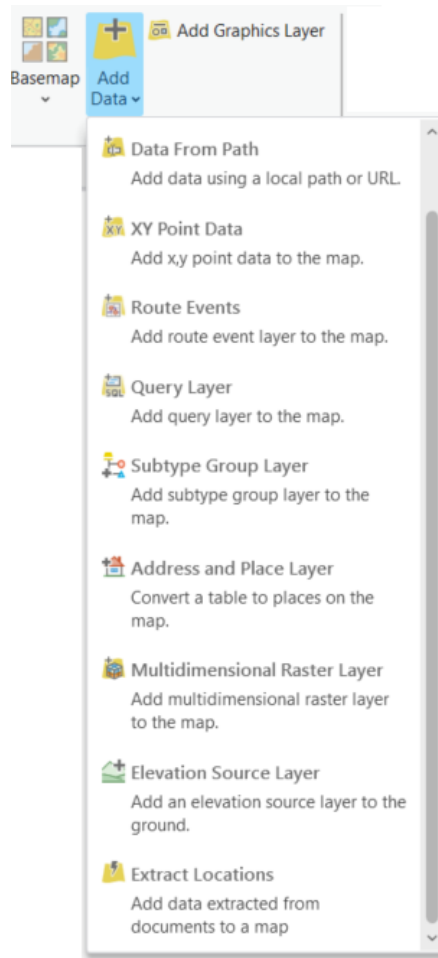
Basemap

Add Data

Add Graphics Layer

Data From Path
Add data using a local path or URL.

XY Point Data
Add x,y point data to the map.

Route Events
Add route event layer to the map.

Query Layer
Add query layer to the map.

Subtype Group Layer
Add subtype group layer to the map.

Address and Place Layer
Convert a table to places on the map.

Multidimensional Raster Layer
Add multidimensional raster layer to the map.

Elevation Source Layer
Add an elevation source layer to the ground.

Extract Locations
Add data extracted from documents to a map